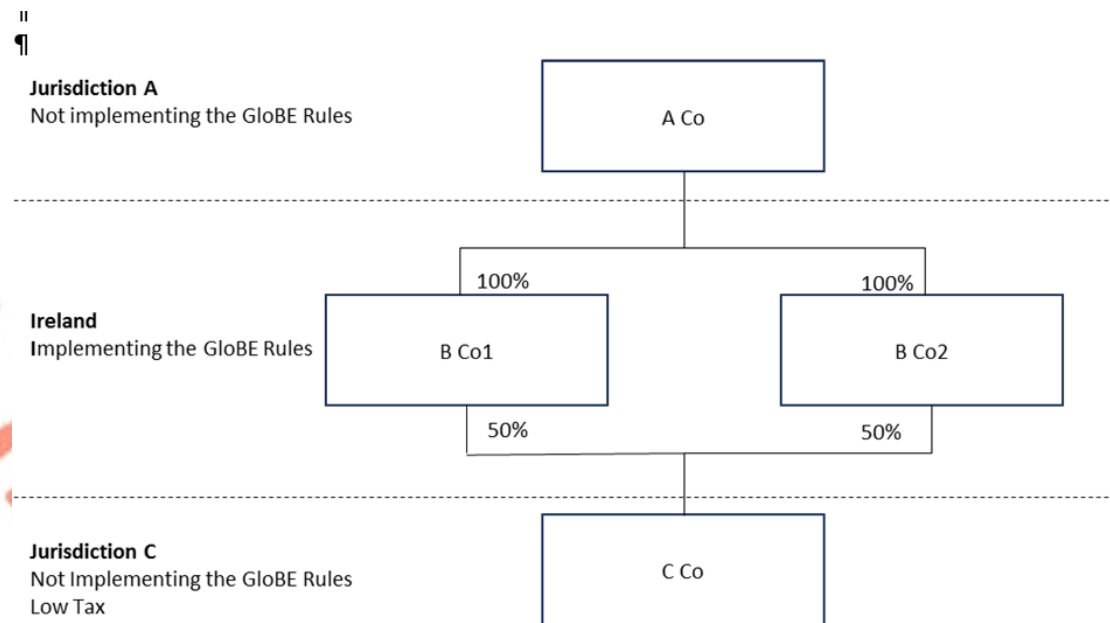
¶

**Jurisdiction A**
Not implementing the GloBE Rules

A Co

100%

100%

**Ireland**
Implementing the GloBE Rules

B Co1

B Co2

50%

50%

**Jurisdiction C**
Not Implementing the GloBE Rules
Low Tax

C Co